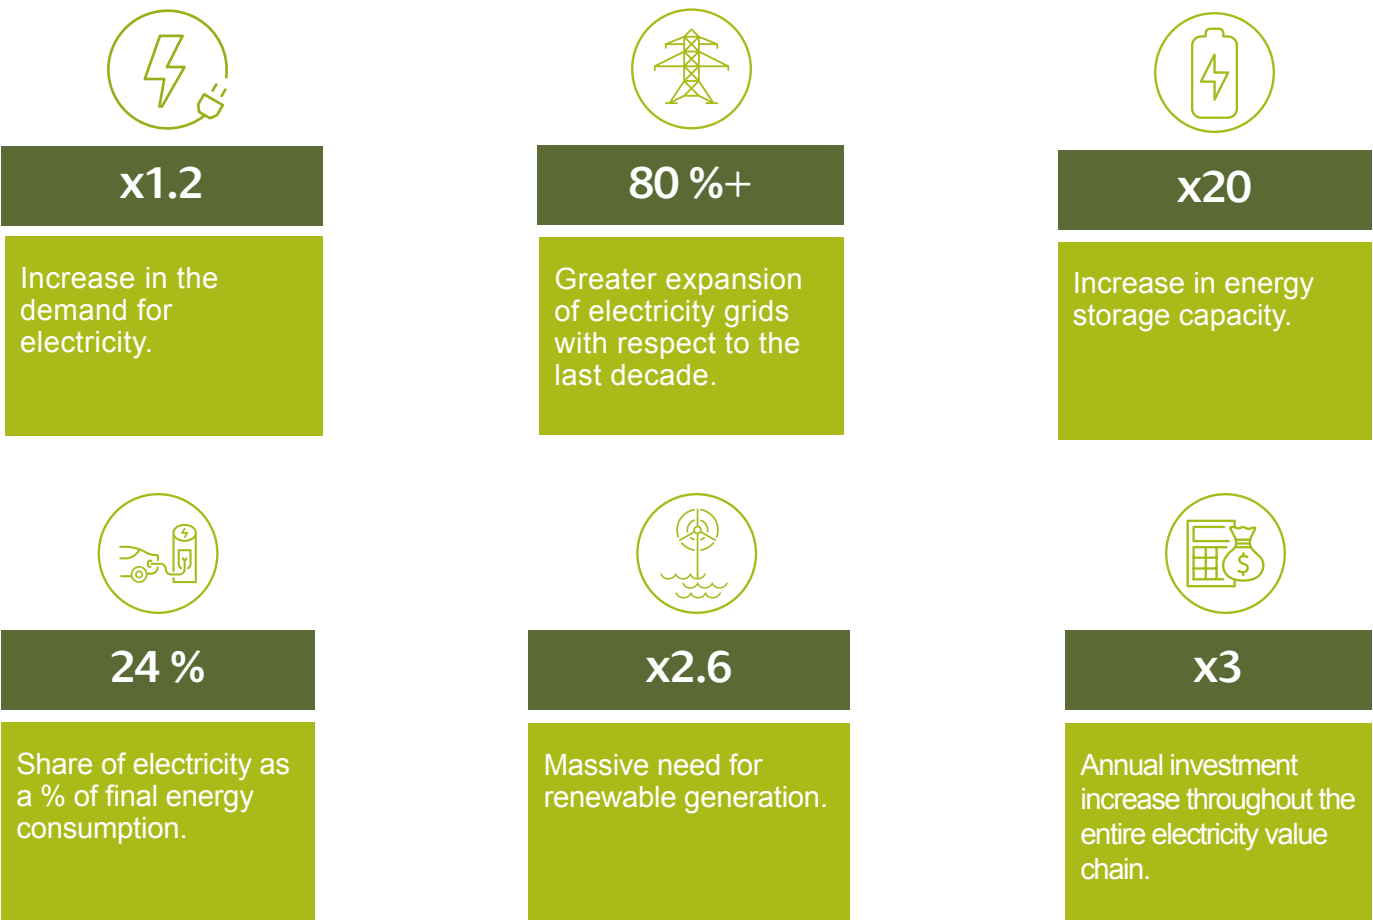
x1.2

Increase in the demand for electricity.

80 %+

Greater expansion of electricity grids with respect to the last decade.

x20

Increase in energy storage capacity.

24 %

Share of electricity as a % of final energy consumption.

x2.6

Massive need for renewable generation.

x3

Annual investment increase throughout the entire electricity value chain.